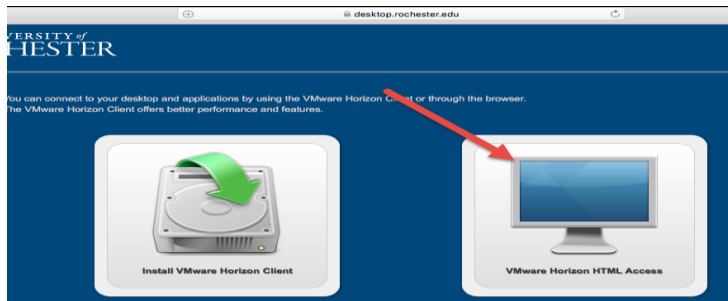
desktop.rochester.edu

VERSITY of
HESTER

You can connect to your desktop and applications by using the VMware Horizon Client or through the browser.
The VMware Horizon Client offers better performance and features.

Install VMware Horizon Client

VMware Horizon HTML Access